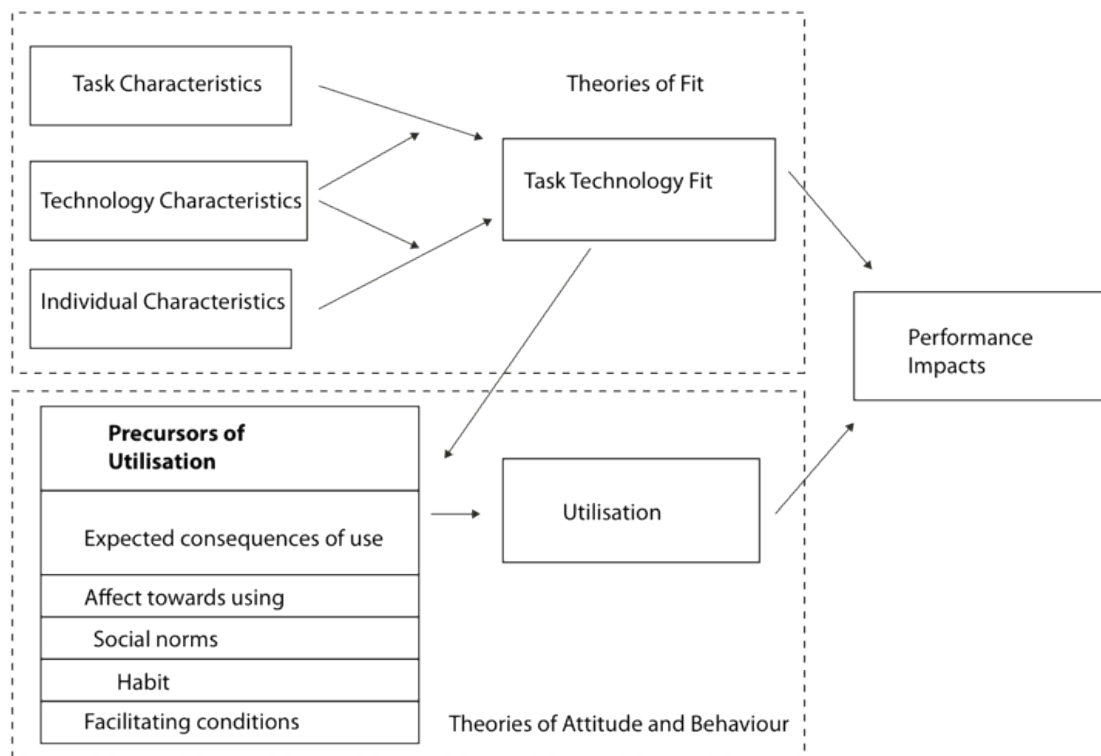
Task Characteristics

Theories of Fit

Technology Characteristics

Task Technology Fit

Individual Characteristics

Performance Impacts

**Precursors of Utilisation**

Expected consequences of use

Affect towards using

Social norms

Habit

Facilitating conditions

Utilisation

Theories of Attitude and Behaviour